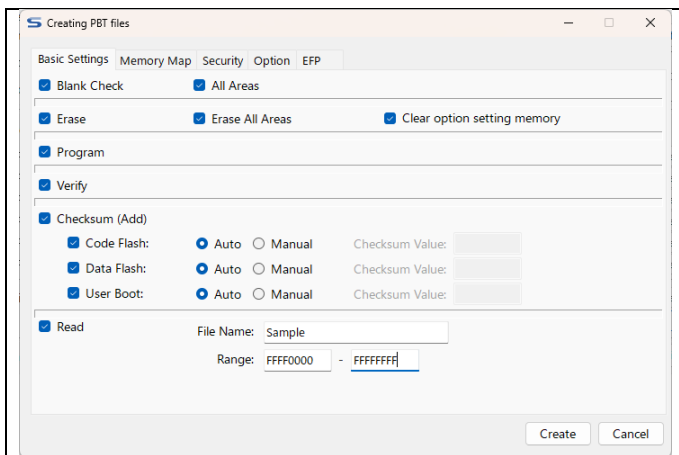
Creating PBT files

Basic Settings Memory Map Security Option EFP

Blank Check All Areas

Erase Erase All Areas Clear option setting memory

Program

Verify

Checksum (Add)

Code Flash: Auto Manual Checksum Value:

Data Flash: Auto Manual Checksum Value:

User Boot: Auto Manual Checksum Value:

Read File Name: Sample

Range: FFFF0000 - FFFFFFFF

Create Cancel